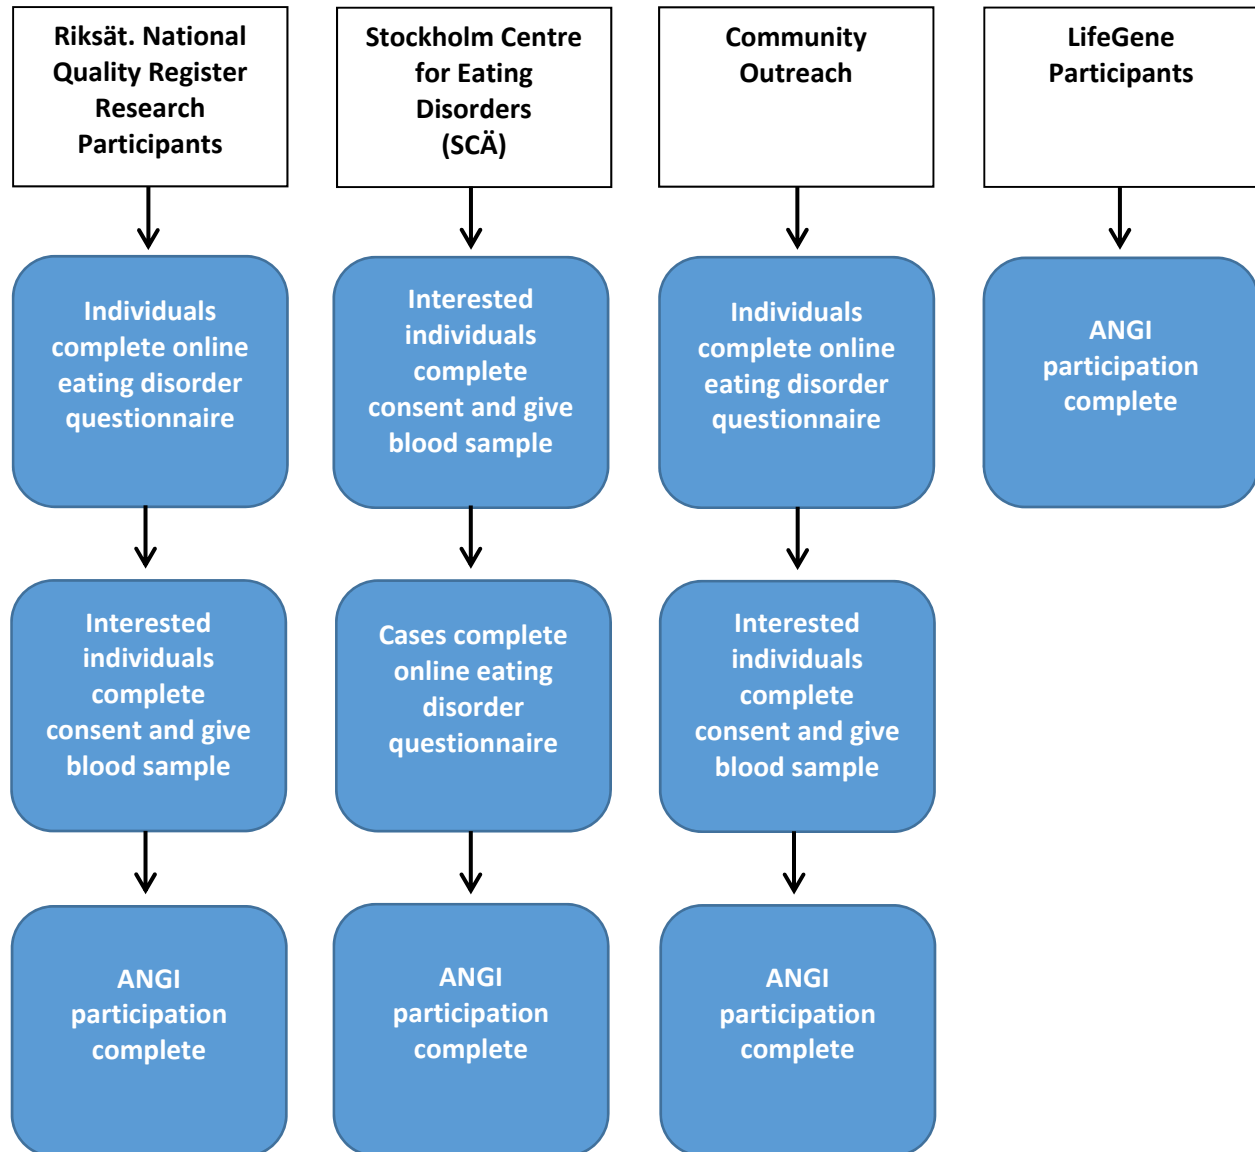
Riksät. National Quality Register Research Participants

Individuals complete online eating disorder questionnaire

Interested individuals complete consent and give blood sample

ANGI participation complete

Stockholm Centre for Eating Disorders (SCÄ)

Interested individuals complete consent and give blood sample

Cases complete online eating disorder questionnaire

ANGI participation complete

Community Outreach

Individuals complete online eating disorder questionnaire

Interested individuals complete consent and give blood sample

ANGI participation complete

LifeGene Participants

ANGI participation complete